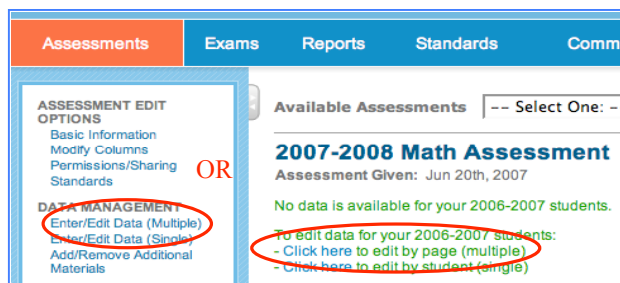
Assessments Exams Reports Standards Comm

ASSESSMENT EDIT OPTIONS
Basic Information
Modify Columns
Permissions/Sharing
Standards

OR

DATA MANAGEMENT
Enter/Edit Data (Multiple)
Enter/Edit Data (Single)
Add/Remove Additional Materials

Available Assessments -- Select One: -

2007-2008 Math Assessment
Assessment Given: Jun 20th, 2007

No data is available for your 2006-2007 students.

To edit data for your 2006-2007 students:
- Click here to edit by page (multiple)
- Click here to edit by student (single)